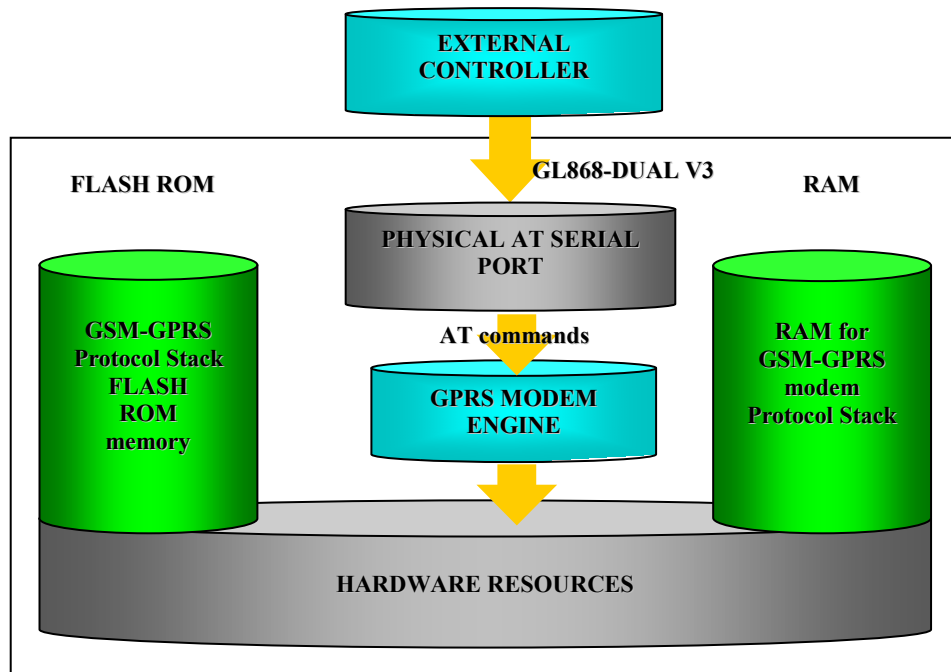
EXTERNAL CONTROLLER

GL868-DUAL V3

FLASH ROM

RAM

PHYSICAL AT SERIAL PORT

GSM-GPRS Protocol Stack FLASH ROM memory

AT commands

RAM for GSM-GPRS modem Protocol Stack

GPRS MODEM ENGINE

HARDWARE RESOURCES